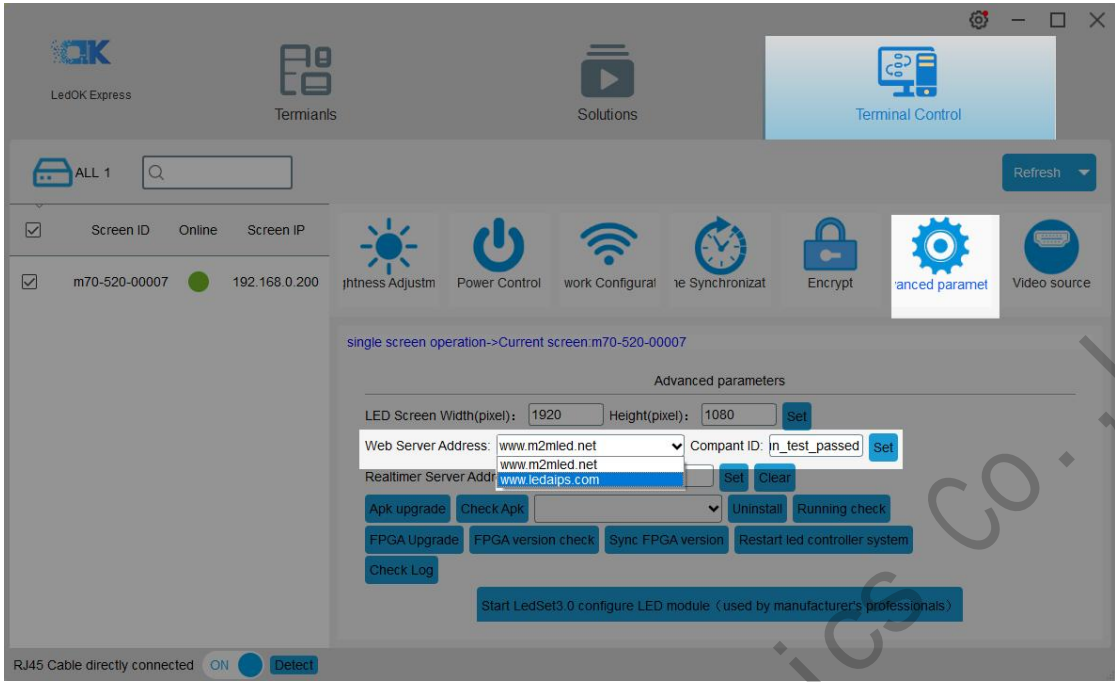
OK
LedOK Express

Termianls

Solutions

Terminal Control

ALL 1

Refresh

Screen ID | Online | Screen IP
m70-520-00007 | | 192.168.0.200

ghtness Adjustm
Power Control
work Configurat
ne Synchronizat
Encrypt
anced paramet
Video source

single screen operation->Current screen:m70-520-00007

Advanced parameters

LED Screen Width(pixel): 1920 Height(pixel): 1080 Set

Web Server Address: www.m2mled.net Compant ID: n_test_passed Set

www.m2mled.net
www.ledaips.com

Realtimer Server Addr Set Clear

Apk upgrade Check Apk Uninstall Running check

FPGA Upgrade FPGA version check Sync FPGA version Restart led controller system

Check Log

Start LedSet3.0 configure LED module（used by manufacturer's professionals）

RJ45 Cable directly connected ON Detect

ics Co.,